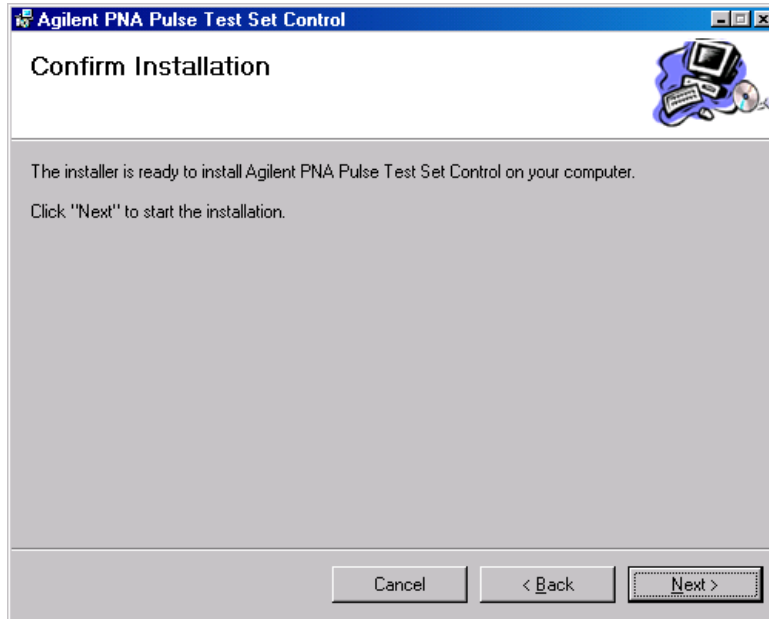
Agilent PNA Pulse Test Set Control

Confirm Installation

The installer is ready to install Agilent PNA Pulse Test Set Control on your computer.

Click "Next" to start the installation.

Cancel

< Back

Next >